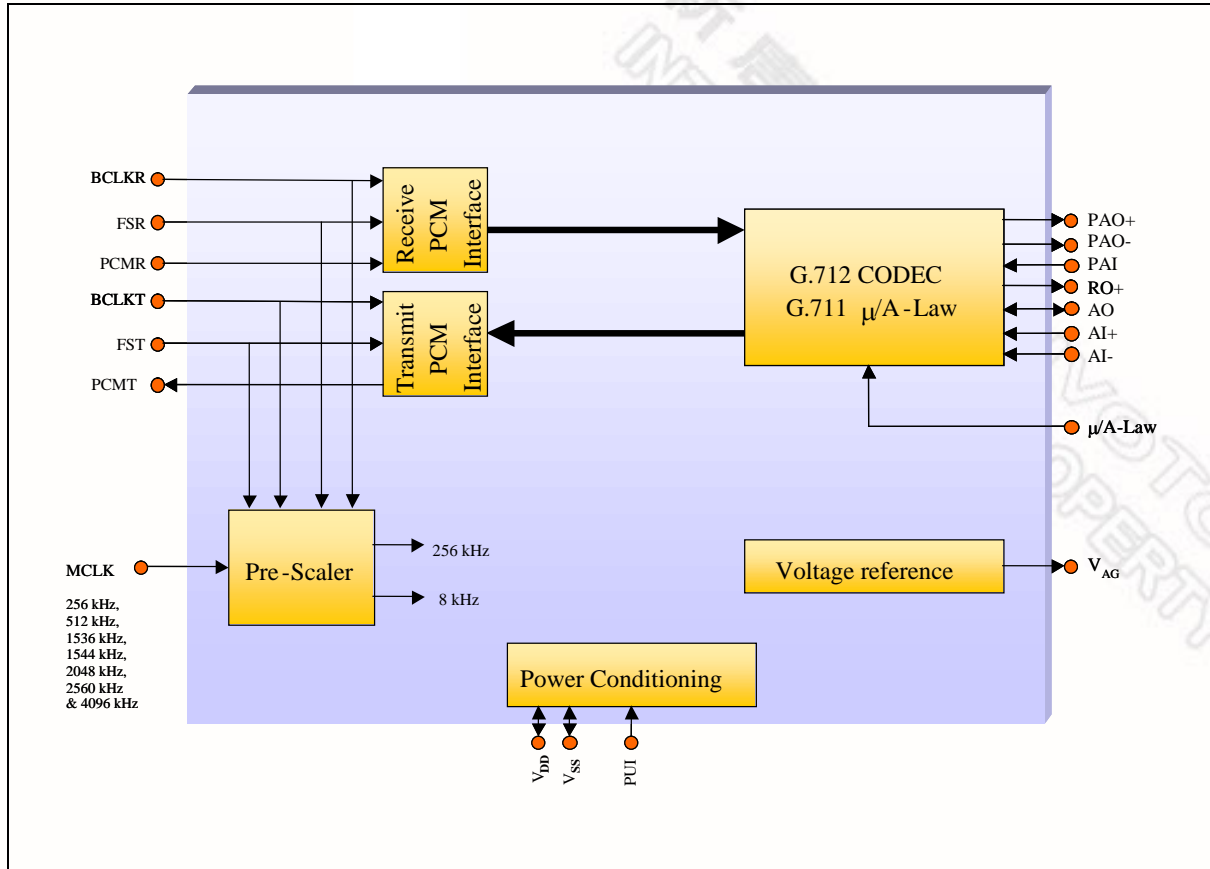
BCLKR
FSR
PCMR
BCLKT
FST
PCMT

Receive PCM Interface

Transmit PCM Interface

G.712 CODEC
G.711 $\mu$/A-Law

PAO+
PAO-
PAI
RO+
AO
AI+
AI-

$\mu$/A-Law

MCLK
256 kHz,
512 kHz,
1536 kHz,
1544 kHz,
2048 kHz,
2560 kHz
& 4096 kHz

Pre-Scaler

256 kHz
8 kHz

Voltage reference

$V_{AG}$

Power Conditioning

$V_{DD}$
$V_{SS}$
PUI